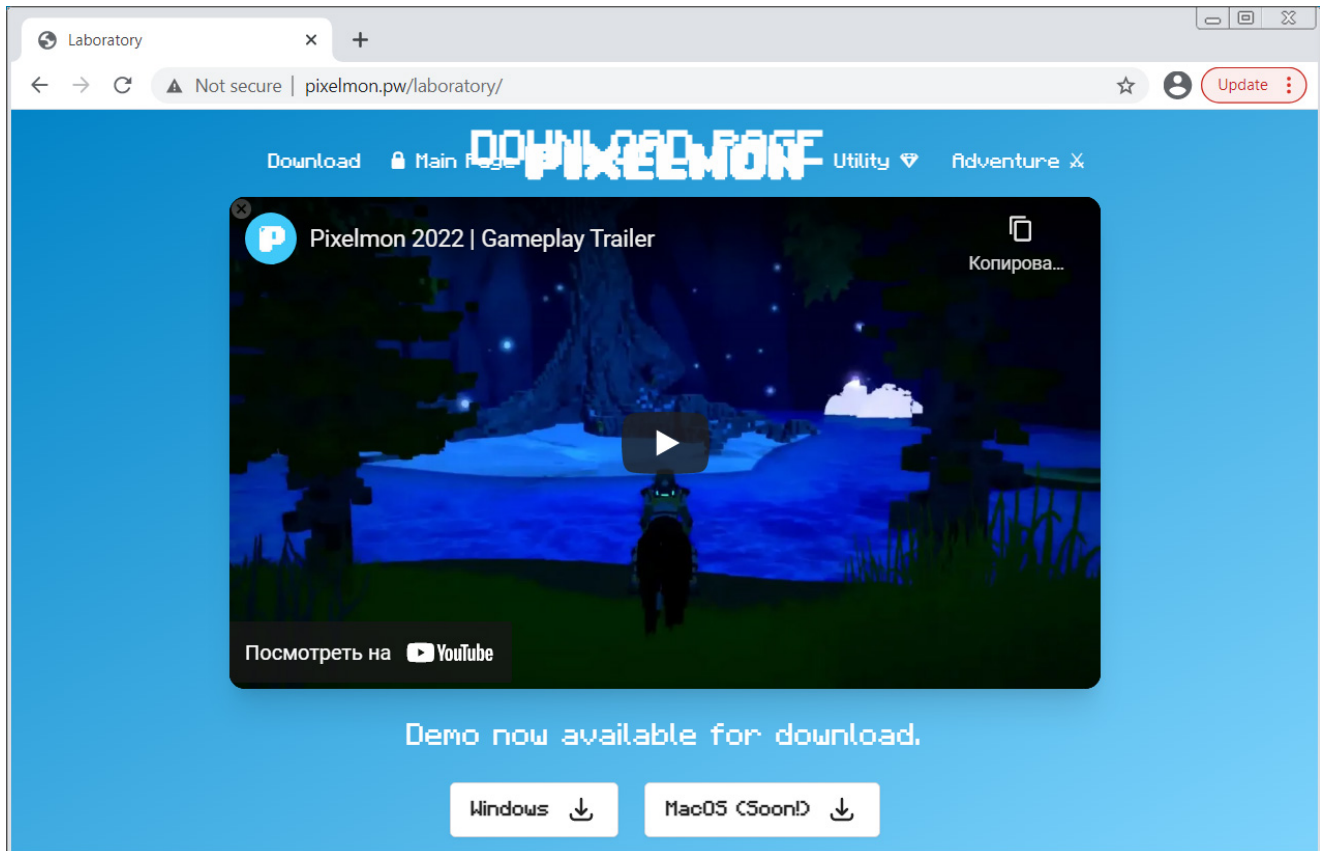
Laboratory

Not secure | pixelmon.pw/laboratory/

Update

DOWNLOAD PAGE

PIXELMON

Download   Main Page   Utility   Adventure

Pixelmon 2022 | Gameplay Trailer

Копирова...

Посмотреть на YouTube

Demo now available for download.

Windows   MacOS (Soon!)